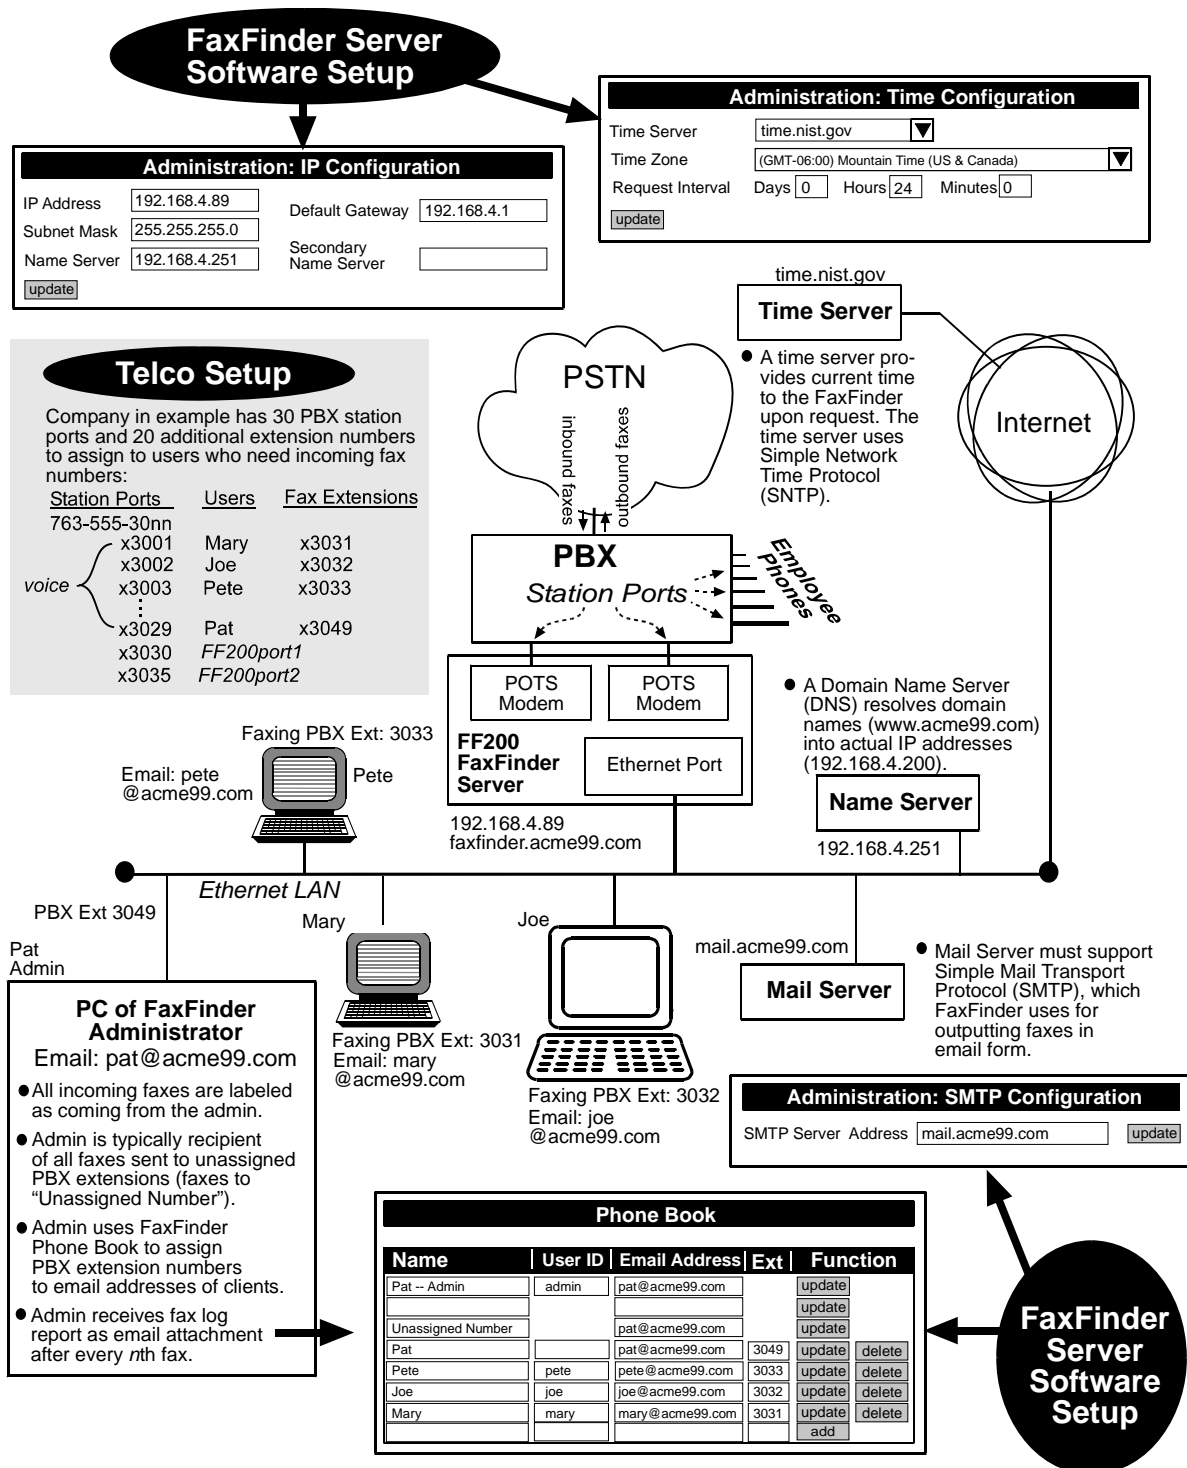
FaxFinder Server Software Setup

Administration: Time Configuration

Time Server time.nist.gov
Time Zone (GMT-06:00) Mountain Time (US & Canada)
Request Interval Days 0 Hours 24 Minutes 0
update

Administration: IP Configuration

IP Address 192.168.4.89
Subnet Mask 255.255.255.0
Name Server 192.168.4.251
Default Gateway 192.168.4.1
Secondary Name Server
update

time.nist.gov
Time Server

● A time server provides current time to the FaxFinder upon request. The time server uses Simple Network Time Protocol (SNTP).

Internet

PSTN
inbound faxes
outbound faxes

Telco Setup

Company in example has 30 PBX station ports and 20 additional extension numbers to assign to users who need incoming fax numbers:

| Station Ports | Users | Fax Extensions |
|---|---|---|
| 763-555-30nn | | |
| x3001 | Mary | x3031 |
| x3002 | Joe | x3032 |
| x3003 | Pete | x3033 |
| ⋮ | | |
| x3029 | Pat | x3049 |
| x3030 | FF200port1 | |
| x3035 | FF200port2 | |

voice

PBX
Station Ports
Employee Phones

POTS Modem
POTS Modem
FF200 FaxFinder Server
Ethernet Port

● A Domain Name Server (DNS) resolves domain names (www.acme99.com) into actual IP addresses (192.168.4.200).

Name Server
192.168.4.251

Faxing PBX Ext: 3033
Email: pete @acme99.com
Pete

192.168.4.89
faxfinder.acme99.com

Ethernet LAN

PBX Ext 3049
Pat Admin
Mary
Joe
mail.acme99.com
Mail Server

● Mail Server must support Simple Mail Transport Protocol (SMTP), which FaxFinder uses for outputting faxes in email form.

PC of FaxFinder Administrator
Email: pat@acme99.com
● All incoming faxes are labeled as coming from the admin.
● Admin is typically recipient of all faxes sent to unassigned PBX extensions (faxes to "Unassigned Number").
● Admin uses FaxFinder Phone Book to assign PBX extension numbers to email addresses of clients.
● Admin receives fax log report as email attachment after every nth fax.

Faxing PBX Ext: 3031
Email: mary @acme99.com

Faxing PBX Ext: 3032
Email: joe @acme99.com

Administration: SMTP Configuration
SMTP Server Address mail.acme99.com update

Phone Book

| Name | User ID | Email Address | Ext | Function | |
|---|---|---|---|---|---|
| Pat -- Admin | admin | pat@acme99.com | | update | |
| | | | | update | |
| Unassigned Number | | pat@acme99.com | | update | |
| Pat | | pat@acme99.com | 3049 | update | delete |
| Pete | pete | pete@acme99.com | 3033 | update | delete |
| Joe | joe | joe@acme99.com | 3032 | update | delete |
| Mary | mary | mary@acme99.com | 3031 | update | delete |
| | | | | add | |

FaxFinder Server Software Setup